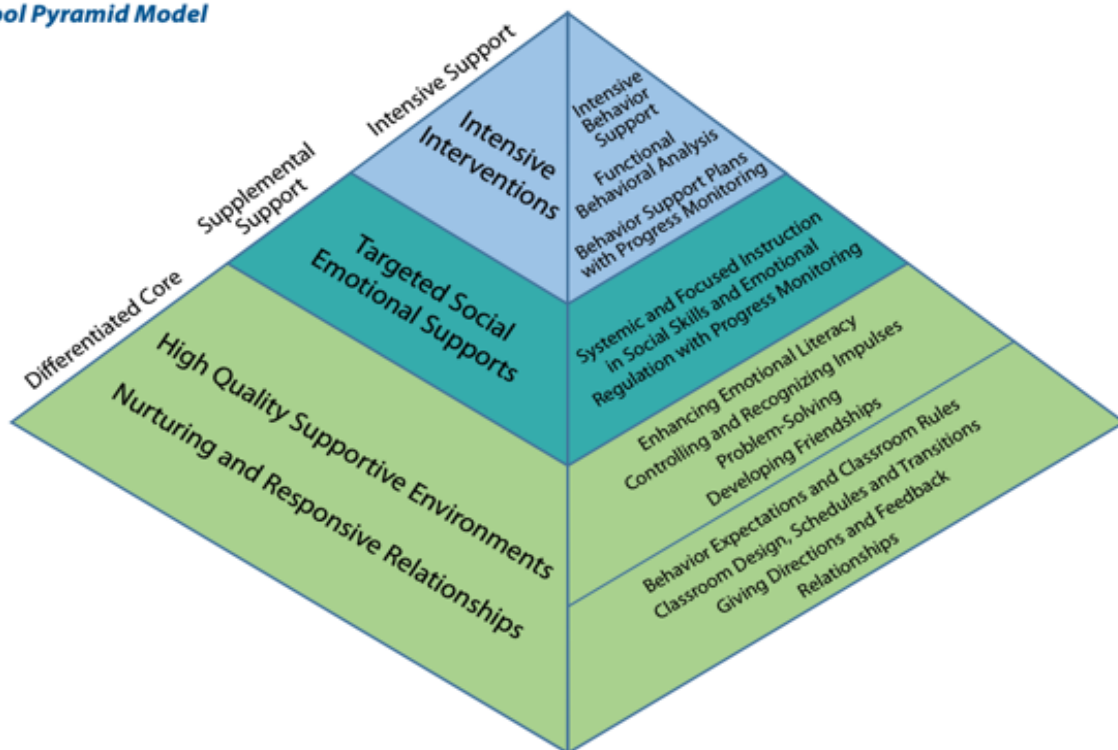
ool Pyramid Model

Intensive Support

Supplemental Support

Differentiated Core

Intensive Interventions

Targeted Social Emotional Supports

High Quality Supportive Environments

Nurturing and Responsive Relationships

Intensive Behavior Support

Functional Behavioral Analysis

Behavior Support Plans with Progress Monitoring

Systemic and Focused Instruction in Social Skills and Emotional Regulation with Progress Monitoring

Enhancing Emotional Literacy

Controlling and Recognizing Impulses

Problem-Solving

Developing Friendships

Behavior Expectations and Classroom Rules

Classroom Design, Schedules and Transitions

Giving Directions and Feedback

Relationships